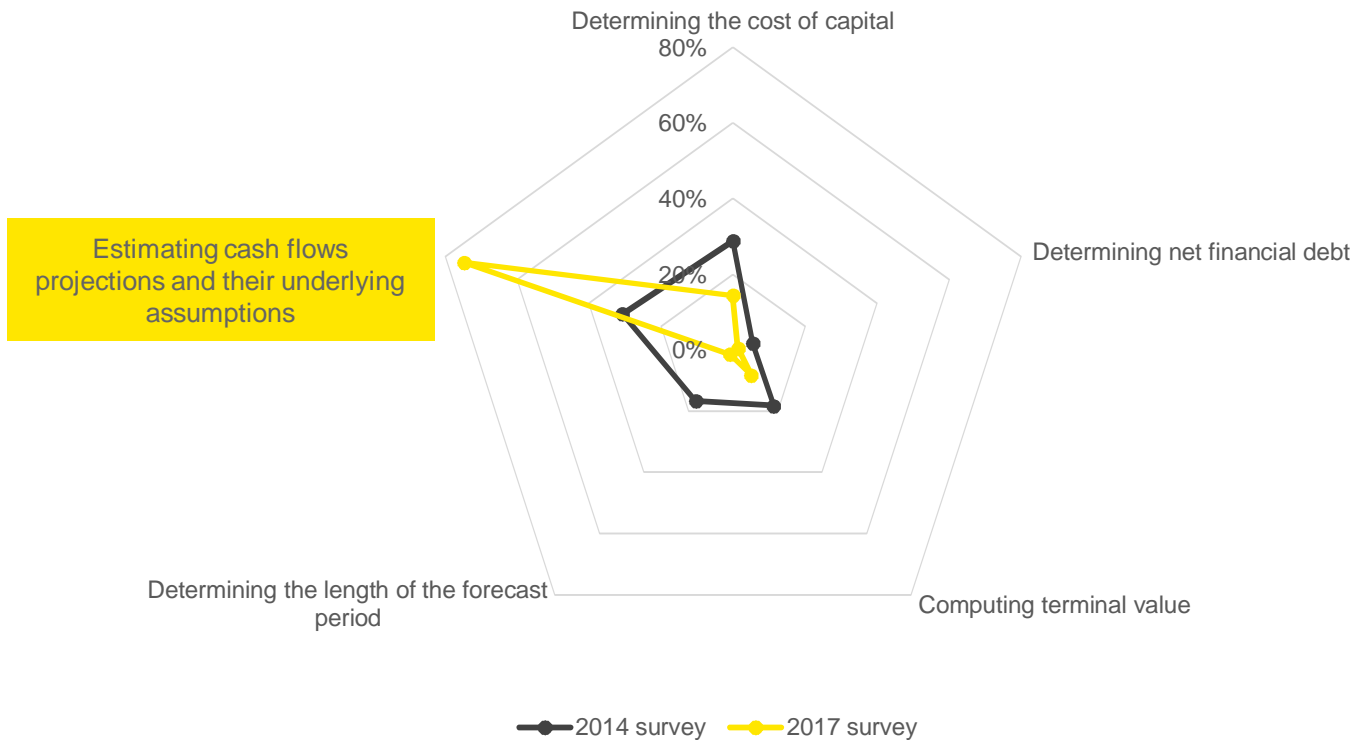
Determining the cost of capital

80%

60%

40%

20%

0%

Estimating cash flows projections and their underlying assumptions

Determining net financial debt

Determining the length of the forecast period

Computing terminal value

2014 survey

2017 survey